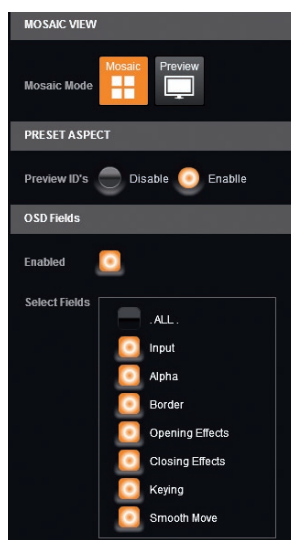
MOSAIC VIEW

Mosaic Mode Mosaic Preview

PRESET ASPECT

Preview ID's Disable Enablle

OSD Fields

Enabled

Select Fields

. ALL .

Input

Alpha

Border

Opening Effects

Closing Effects

Keying

Smooth Move